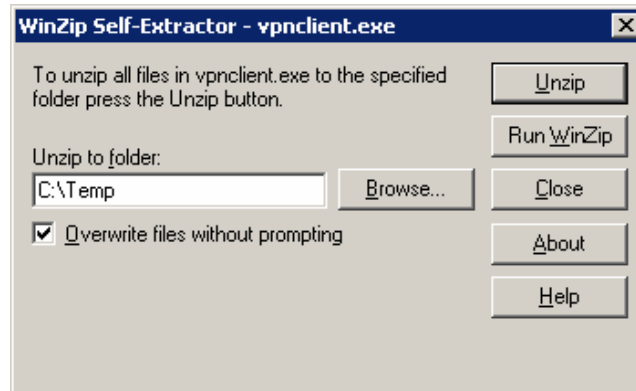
WinZip Self-Extractor - vpnclient.exe

To unzip all files in vpnclient.exe to the specified folder press the Unzip button.

Unzip to folder:

C:\Temp

Browse...

Overwrite files without prompting

Unzip

Run WinZip

Close

About

Help